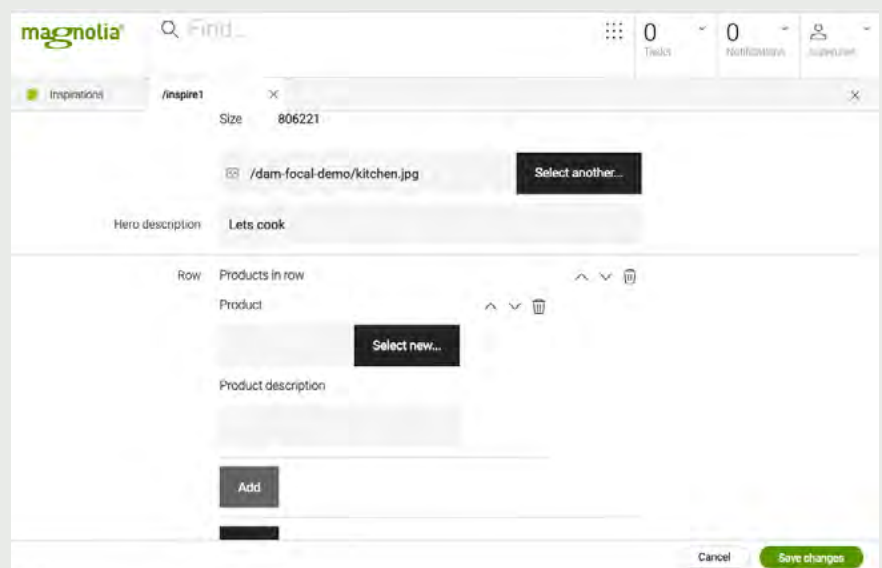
magnolia Find...

0 Tasks
0 Notifications
superuser

Inspirations /inspire1 ×
×

Size 806221

/dam-focal-demo/kitchen.jpg
Select another...

Hero description Lets cook

Row Products in row

Product

Select new...

Product description

Add

Cancel Save changes